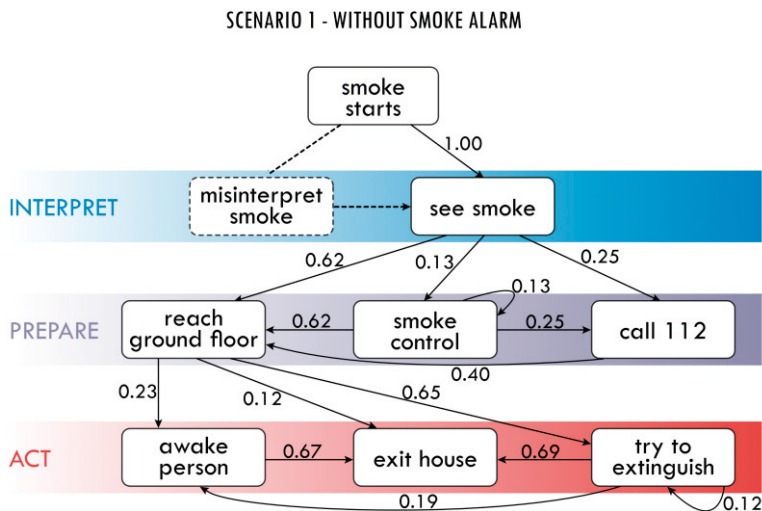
SCENARIO 1 - WITHOUT SMOKE ALARM

smoke starts

1.00

INTERPRET

misinterpret smoke

see smoke

0.62

0.13

0.25

0.13

PREPARE

reach ground floor

0.62

smoke control

0.25

call 112

0.40

0.23

0.12

0.65

ACT

awake person

0.67

exit house

0.69

try to extinguish

0.19

0.12